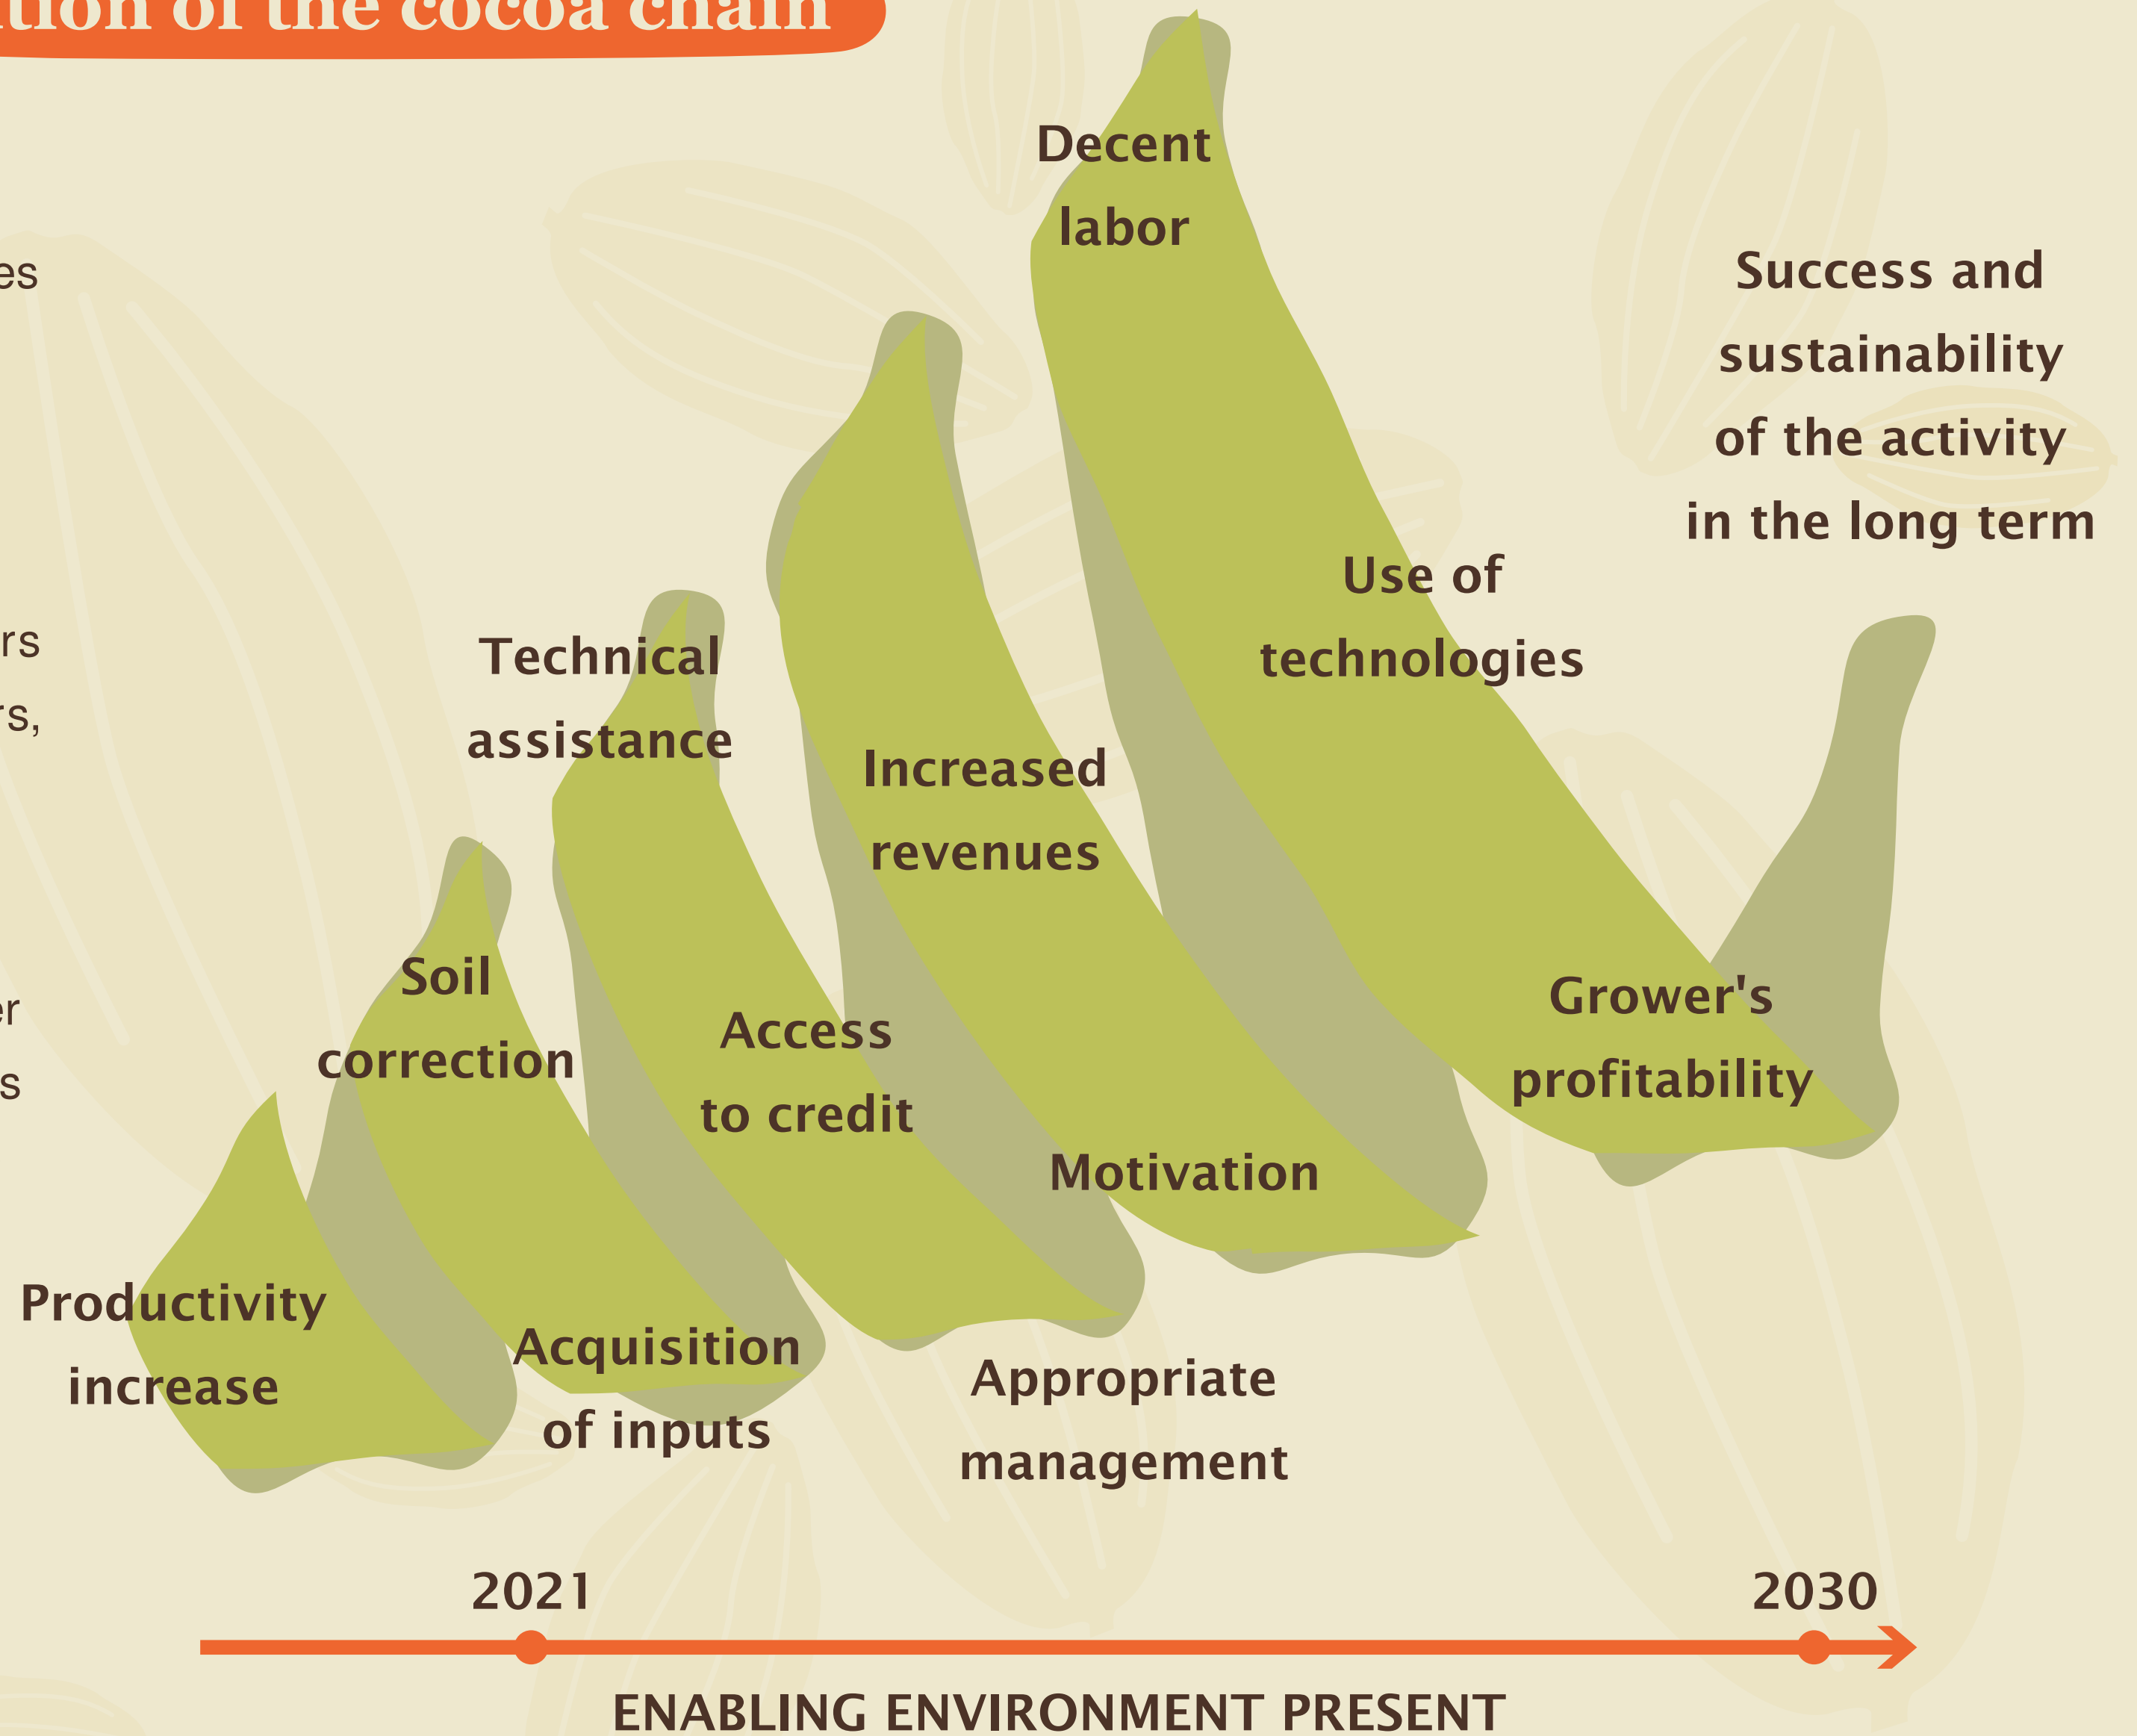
tion of the cocoa chain

es

rs

rs,

er

s

Decent labor

Success and sustainability of the activity in the long term

Use of technologies

Technical assistance

Increased revenues

Soil correction

Access to credit

Grower's profitability

Motivation

Productivity increase

Acquisition of inputs

Appropriate management

2021

2030

ENABLING ENVIRONMENT PRESENT